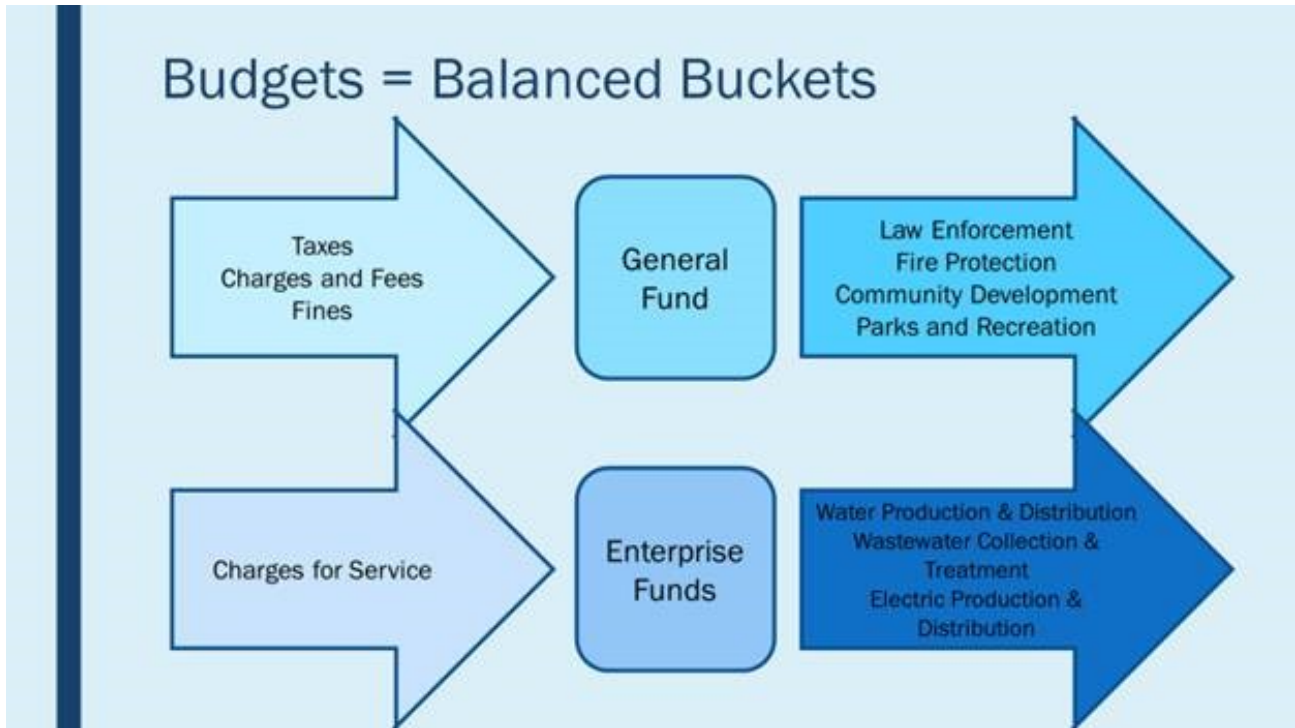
Budgets = Balanced Buckets

Taxes
Charges and Fees
Fines

General Fund

Law Enforcement
Fire Protection
Community Development
Parks and Recreation

Charges for Service

Enterprise Funds

Water Production & Distribution
Wastewater Collection & Treatment
Electric Production & Distribution